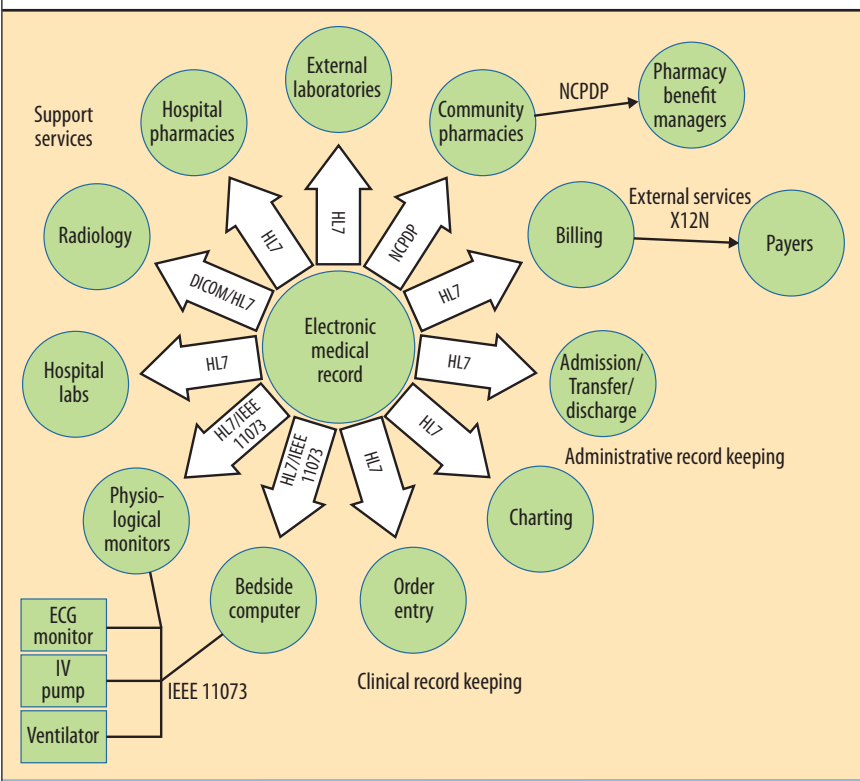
Support services

Hospital pharmacies

External laboratories

Community pharmacies

NCPDP

Pharmacy benefit managers

Radiology

HL7

HL7

NCPDP

Billing

External services X12N

Payers

DICOM/HL7

HL7

Electronic medical record

Hospital labs

HL7

HL7

Admission/ Transfer/ discharge

HL7/IEEE 11073

HL7/IEEE 11073

HL7

HL7

Administrative record keeping

Physio-logical monitors

Charting

Bedside computer

Order entry

ECG monitor

IV pump

IEEE 11073

Clinical record keeping

Ventilator